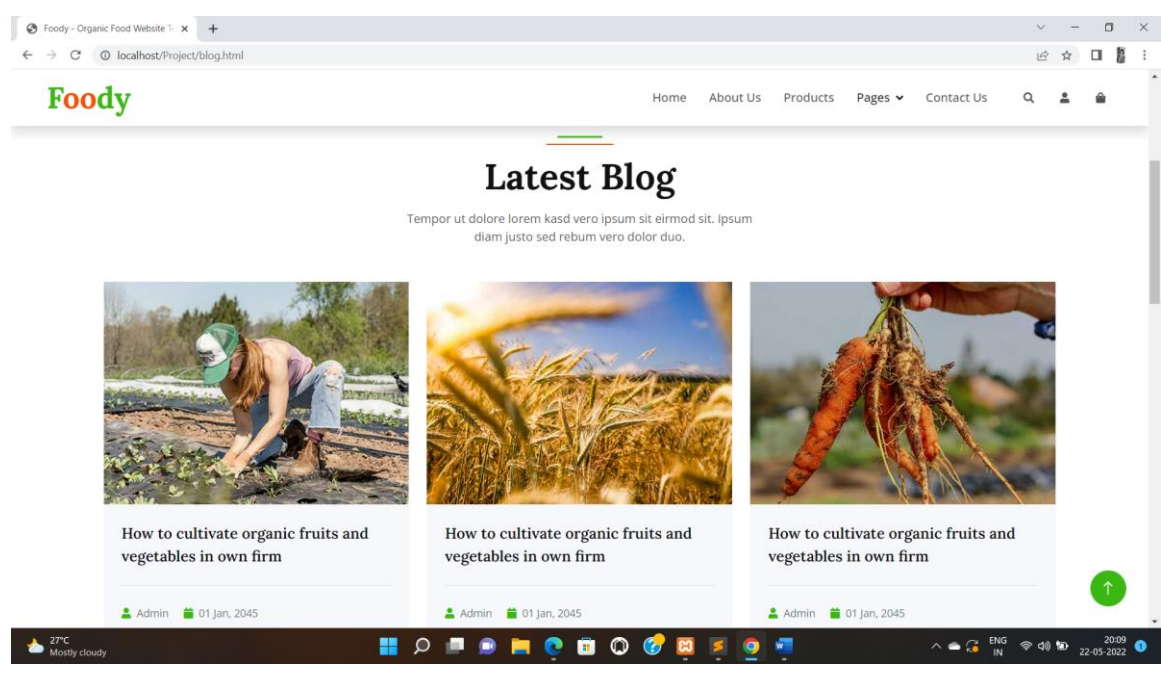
Foody - Organic Food Website T

localhost/Project/blog.html

Foody

Home About Us Products Pages Contact Us

Latest Blog

Tempor ut dolore lorem kasd vero ipsum sit eirmod sit. Ipsum diam justo sed rebum vero dolor duo.

How to cultivate organic fruits and vegetables in own firm

Admin 01 Jan, 2045

How to cultivate organic fruits and vegetables in own firm

Admin 01 Jan, 2045

How to cultivate organic fruits and vegetables in own firm

Admin 01 Jan, 2045

27°C
Mostly cloudy

ENG
IN

20:09
22-05-2022